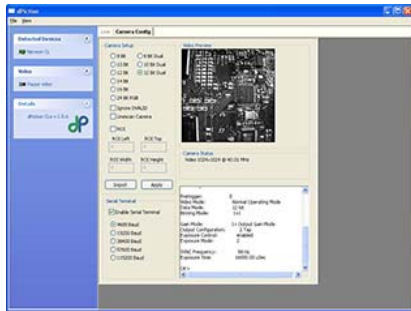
dPiction
File View

Detected Devices
Nexcam CL

Video
Pause video

Details
dPiction Gui v 2.5.4

Camera Config

Camera Setup
8 Bit
8 Bit Dual
10 Bit
10 Bit Dual
12 Bit
12 Bit Dual
14 Bit
16 Bit
24 Bit RGB
Ignore DVALID
Unknown Camera
ROI
ROI Left
ROI Top
ROI Width
ROI Height

Import
Apply

Serial Terminal
Enable Serial Terminal
9600 Baud
19200 Baud
38400 Baud
57600 Baud
115200 Baud

Video Preview

Camera Status
Video 1024x1024 @ 40.01 MHz

Video Mode: Normal Operating Mode
Data Mode: 12 bit
Binning Mode: 1x1

Gain Mode: 1x Output Gain Mode
Output Configuration: 2 Tap
Exposure Control: enabled
Exposure Mode: 2

MAC Frequency: 98 Hz
Exposure Time: 10000.00 uSec